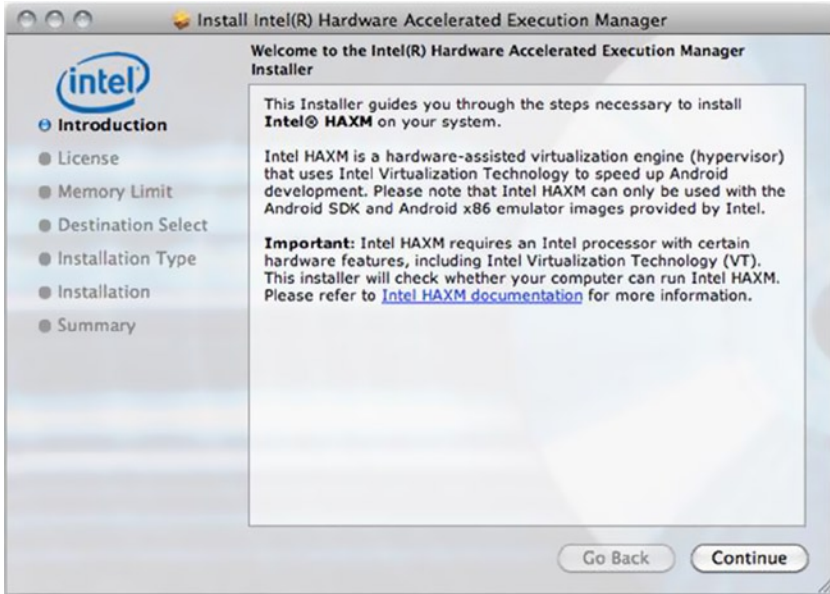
Install Intel(R) Hardware Accelerated Execution Manager

Welcome to the Intel(R) Hardware Accelerated Execution Manager Installer

intel

Introduction
License
Memory Limit
Destination Select
Installation Type
Installation
Summary

This Installer guides you through the steps necessary to install **Intel® HAXM** on your system.

Intel HAXM is a hardware-assisted virtualization engine (hypervisor) that uses Intel Virtualization Technology to speed up Android development. Please note that Intel HAXM can only be used with the Android SDK and Android x86 emulator images provided by Intel.

**Important:** Intel HAXM requires an Intel processor with certain hardware features, including Intel Virtualization Technology (VT). This installer will check whether your computer can run Intel HAXM. Please refer to Intel HAXM documentation for more information.

Go Back

Continue